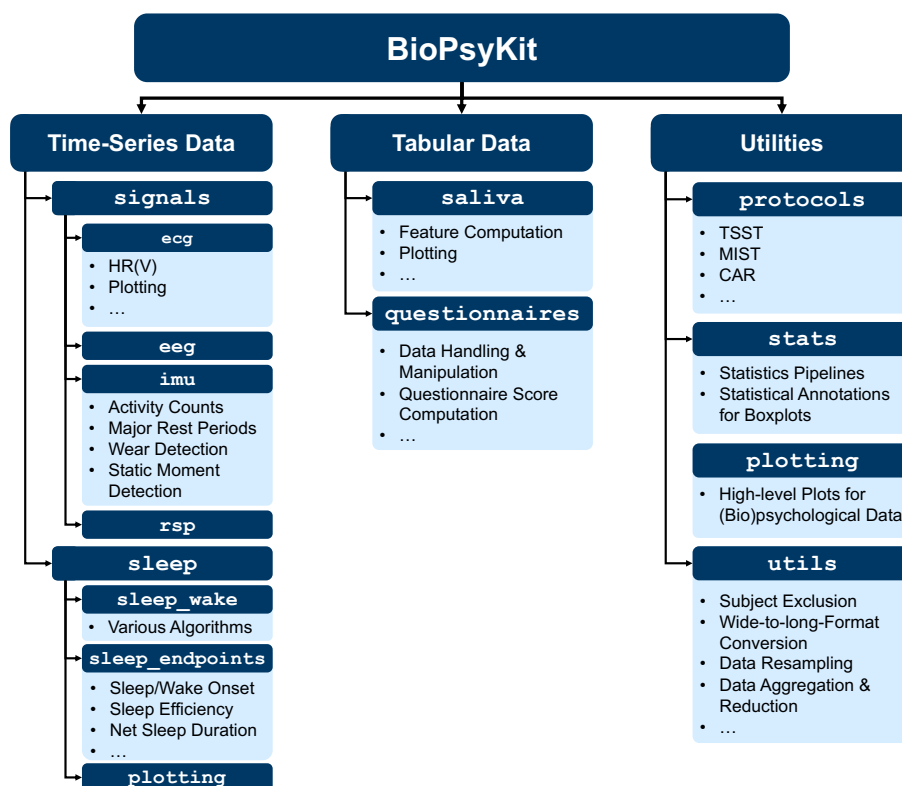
BioPsyKit

Time-Series Data

signals

ecg

- HR(V)
- Plotting
- …

eeg

imu

- Activity Counts
- Major Rest Periods
- Wear Detection
- Static Moment Detection

rsp

sleep

sleep_wake

- Various Algorithms

sleep_endpoints

- Sleep/Wake Onset
- Sleep Efficiency
- Net Sleep Duration
- …

plotting

Tabular Data

saliva

- Feature Computation
- Plotting
- …

questionnaires

- Data Handling & Manipulation
- Questionnaire Score Computation
- …

Utilities

protocols

- TSST
- MIST
- CAR
- …

stats

- Statistics Pipelines
- Statistical Annotations for Boxplots

plotting

- High-level Plots for (Bio)psychological Data

utils

- Subject Exclusion
- Wide-to-long-Format Conversion
- Data Resampling
- Data Aggregation & Reduction
- …